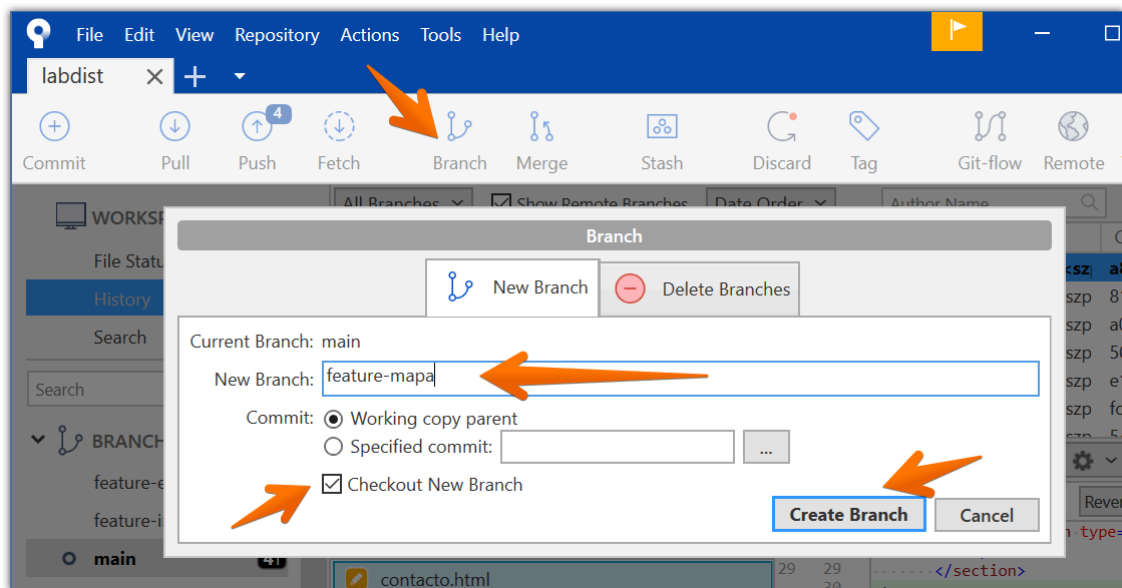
File Edit View Repository Actions Tools Help

labdist

Commit Pull 4 Push Fetch Branch Merge Stash Discard Tag Git-flow Remote

All Branches Show Remote Branches Date Order Author Name

WORKSP

File Statu

History

Search

Search

BRANCH

feature-e

feature-i

main 41

Branch

New Branch Delete Branches

Current Branch: main

New Branch: feature-mapa

Commit: Working copy parent

Specified commit: ...

Checkout New Branch

Create Branch Cancel

contacto.html 29 29 39 </section>

szp szp szp szp szp szp

Rever

n type=